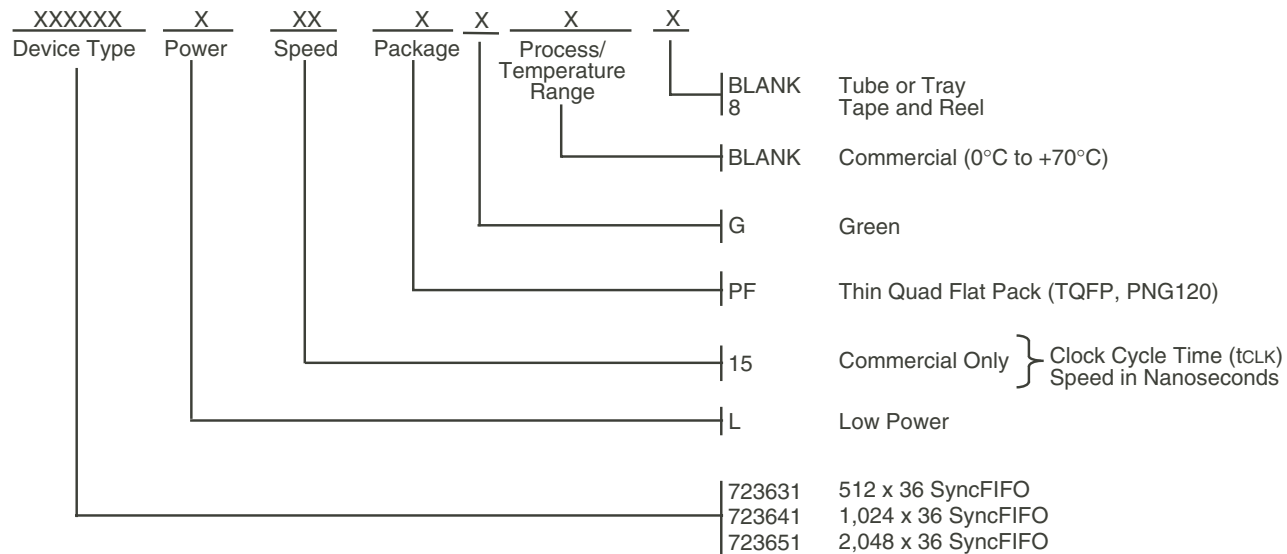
XXXXXX Device Type X Power XX Speed X Package X X Process/ Temperature Range X

BLANK Tube or Tray
8 Tape and Reel

BLANK Commercial (0°C to +70°C)

G Green

PF Thin Quad Flat Pack (TQFP, PNG120)

15 Commercial Only } Clock Cycle Time (tCLK) Speed in Nanoseconds

L Low Power

723631 512 x 36 SyncFIFO
723641 1,024 x 36 SyncFIFO
723651 2,048 x 36 SyncFIFO